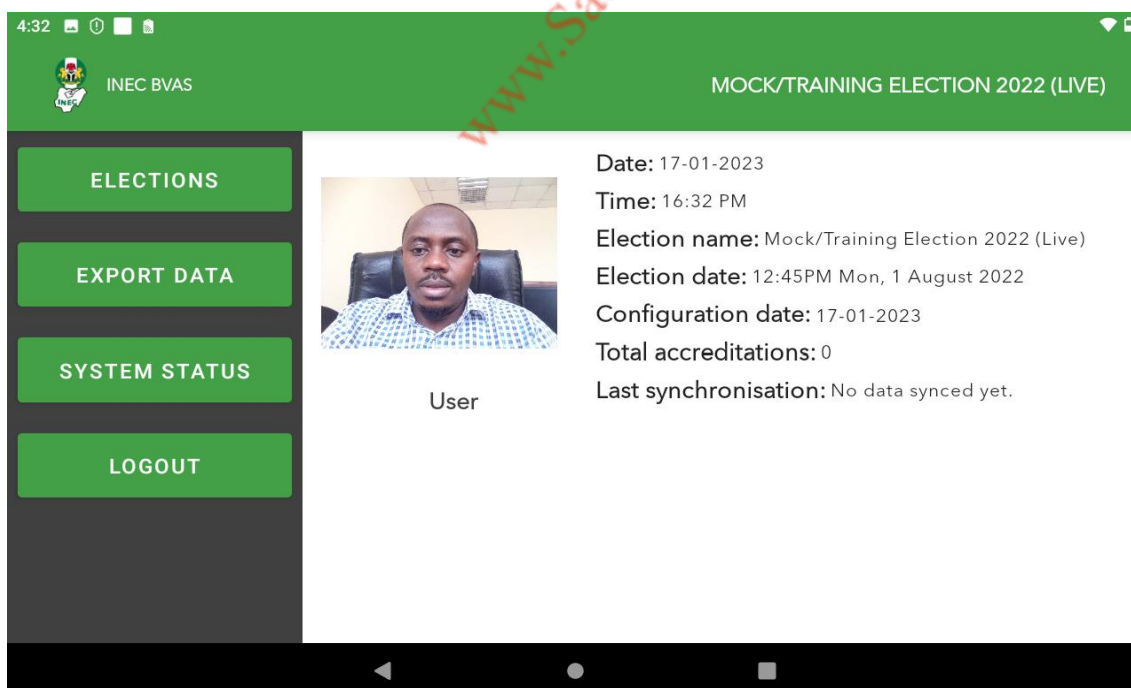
4:32

INEC BVAS

MOCK/TRAINING ELECTION 2022 (LIVE)

www.Sa

ELECTIONS

EXPORT DATA

SYSTEM STATUS

LOGOUT

User

Date: 17-01-2023

Time: 16:32 PM

Election name: Mock/Training Election 2022 (Live)

Election date: 12:45PM Mon, 1 August 2022

Configuration date: 17-01-2023

Total accreditations: 0

Last synchronisation: No data synced yet.